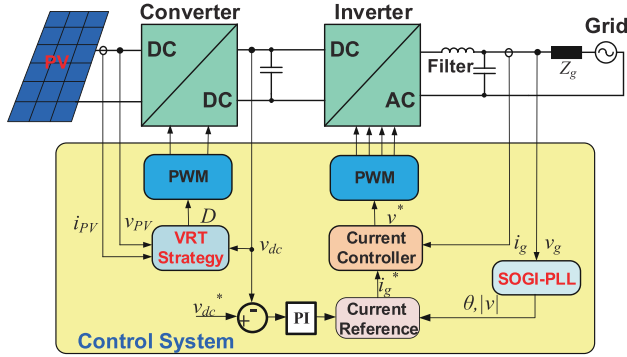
PV

Converter

DC

DC

Inverter

DC

AC

Filter

$Z_g$

Grid

PWM

PWM

$i_{PV}$

$v_{PV}$

$D$

VRT Strategy

$v_{dc}$

$v^*$

Current Controller

$i_g$

$v_g$

SOGI-PLL

$i_g^*$

$v_{dc}^*$

+

-

PI

Current Reference

$\theta, |v|$

Control System